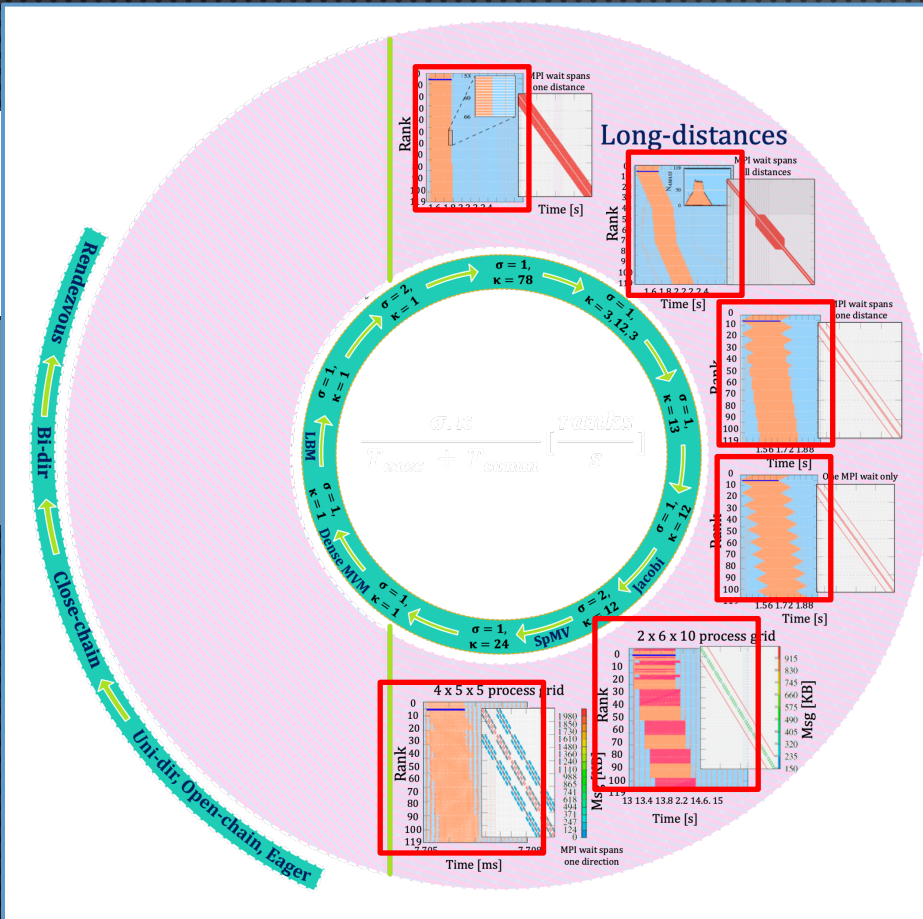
Long-distances

MPI wait spans one distance

Rank

Time [s]

MPI wait spans all distances

Rank

1.6 1.8 2.2 2.4

Time [s]

MPI wait spans one distance

Rank

0
10
20
30
40
50
60
70
80
90
100
119

1.56 1.72 1.88

Time [s]

One MPI wait only

Rank

0
10
20
30
40
50
60
70
80
90
100

1.56 1.72 1.88

Time [s]

2 x 6 x 10 process grid

Rank

0
10
20
25
40
50
60
70
80
90
100
119

13 13.4 13.8 2.2 14.6 15

Time [s]

915
830
745
660
575
490
405
320
235
150

Msg [KB]

4 x 5 x 5 process grid

Rank

0
10
20
30
40
50
60
70
80
90
100
119

7.705 7.708

Time [ms]

1980
1850
1730
1610
1480
1360
1110
988
865
741
618
494
371
247
124
0

Msg [KB]

MPI wait spans one direction

$\sigma = 1$, $\kappa = 78$

$\sigma = 1$, $\kappa = 3, 12, 3$

$\sigma = 1$, $\kappa = 13$

$\sigma = 1$, $\kappa = 12$

Jacobi

$\sigma = 2$, $\kappa = 12$

SpMV

$\sigma = 1$, $\kappa = 24$

$\sigma = 1$, $\kappa = 1$

Dense MVM

$\sigma = 1$, $\kappa = 1$

LBM

$\sigma = 1$, $\kappa = 1$

$\sigma = 2$, $\kappa = 1$

$\frac{\sigma \cdot \kappa}{T_{exec} + T_{comm}} [\frac{ranks}{s}]$

Rendezvous

Bi-dir

Close-chain

Uni-dir, Open-chain, Eager